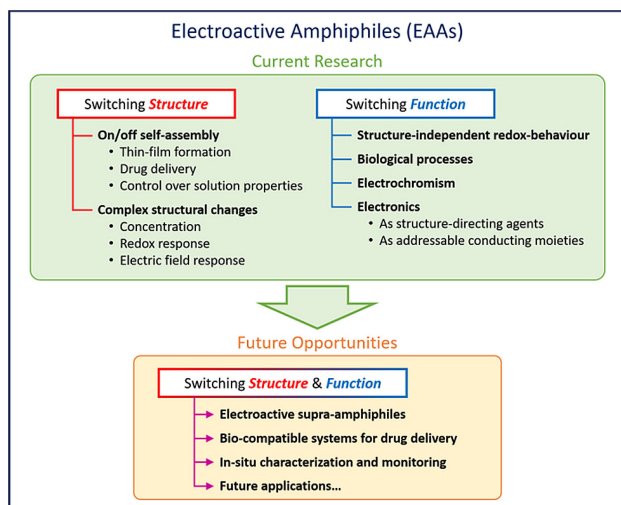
Electroactive Amphiphiles (EAAs)

Current Research

Switching *Structure*

On/off self-assembly
- Thin-film formation
- Drug delivery
- Control over solution properties

Complex structural changes
- Concentration
- Redox response
- Electric field response

Switching *Function*

Structure-independent redox-behaviour

Biological processes

Electrochromism

Electronics
- As structure-directing agents
- As addressable conducting moieties

Future Opportunities

Switching *Structure* & *Function*

Electroactive supra-amphiphiles

Bio-compatible systems for drug delivery

In-situ characterization and monitoring

Future applications...